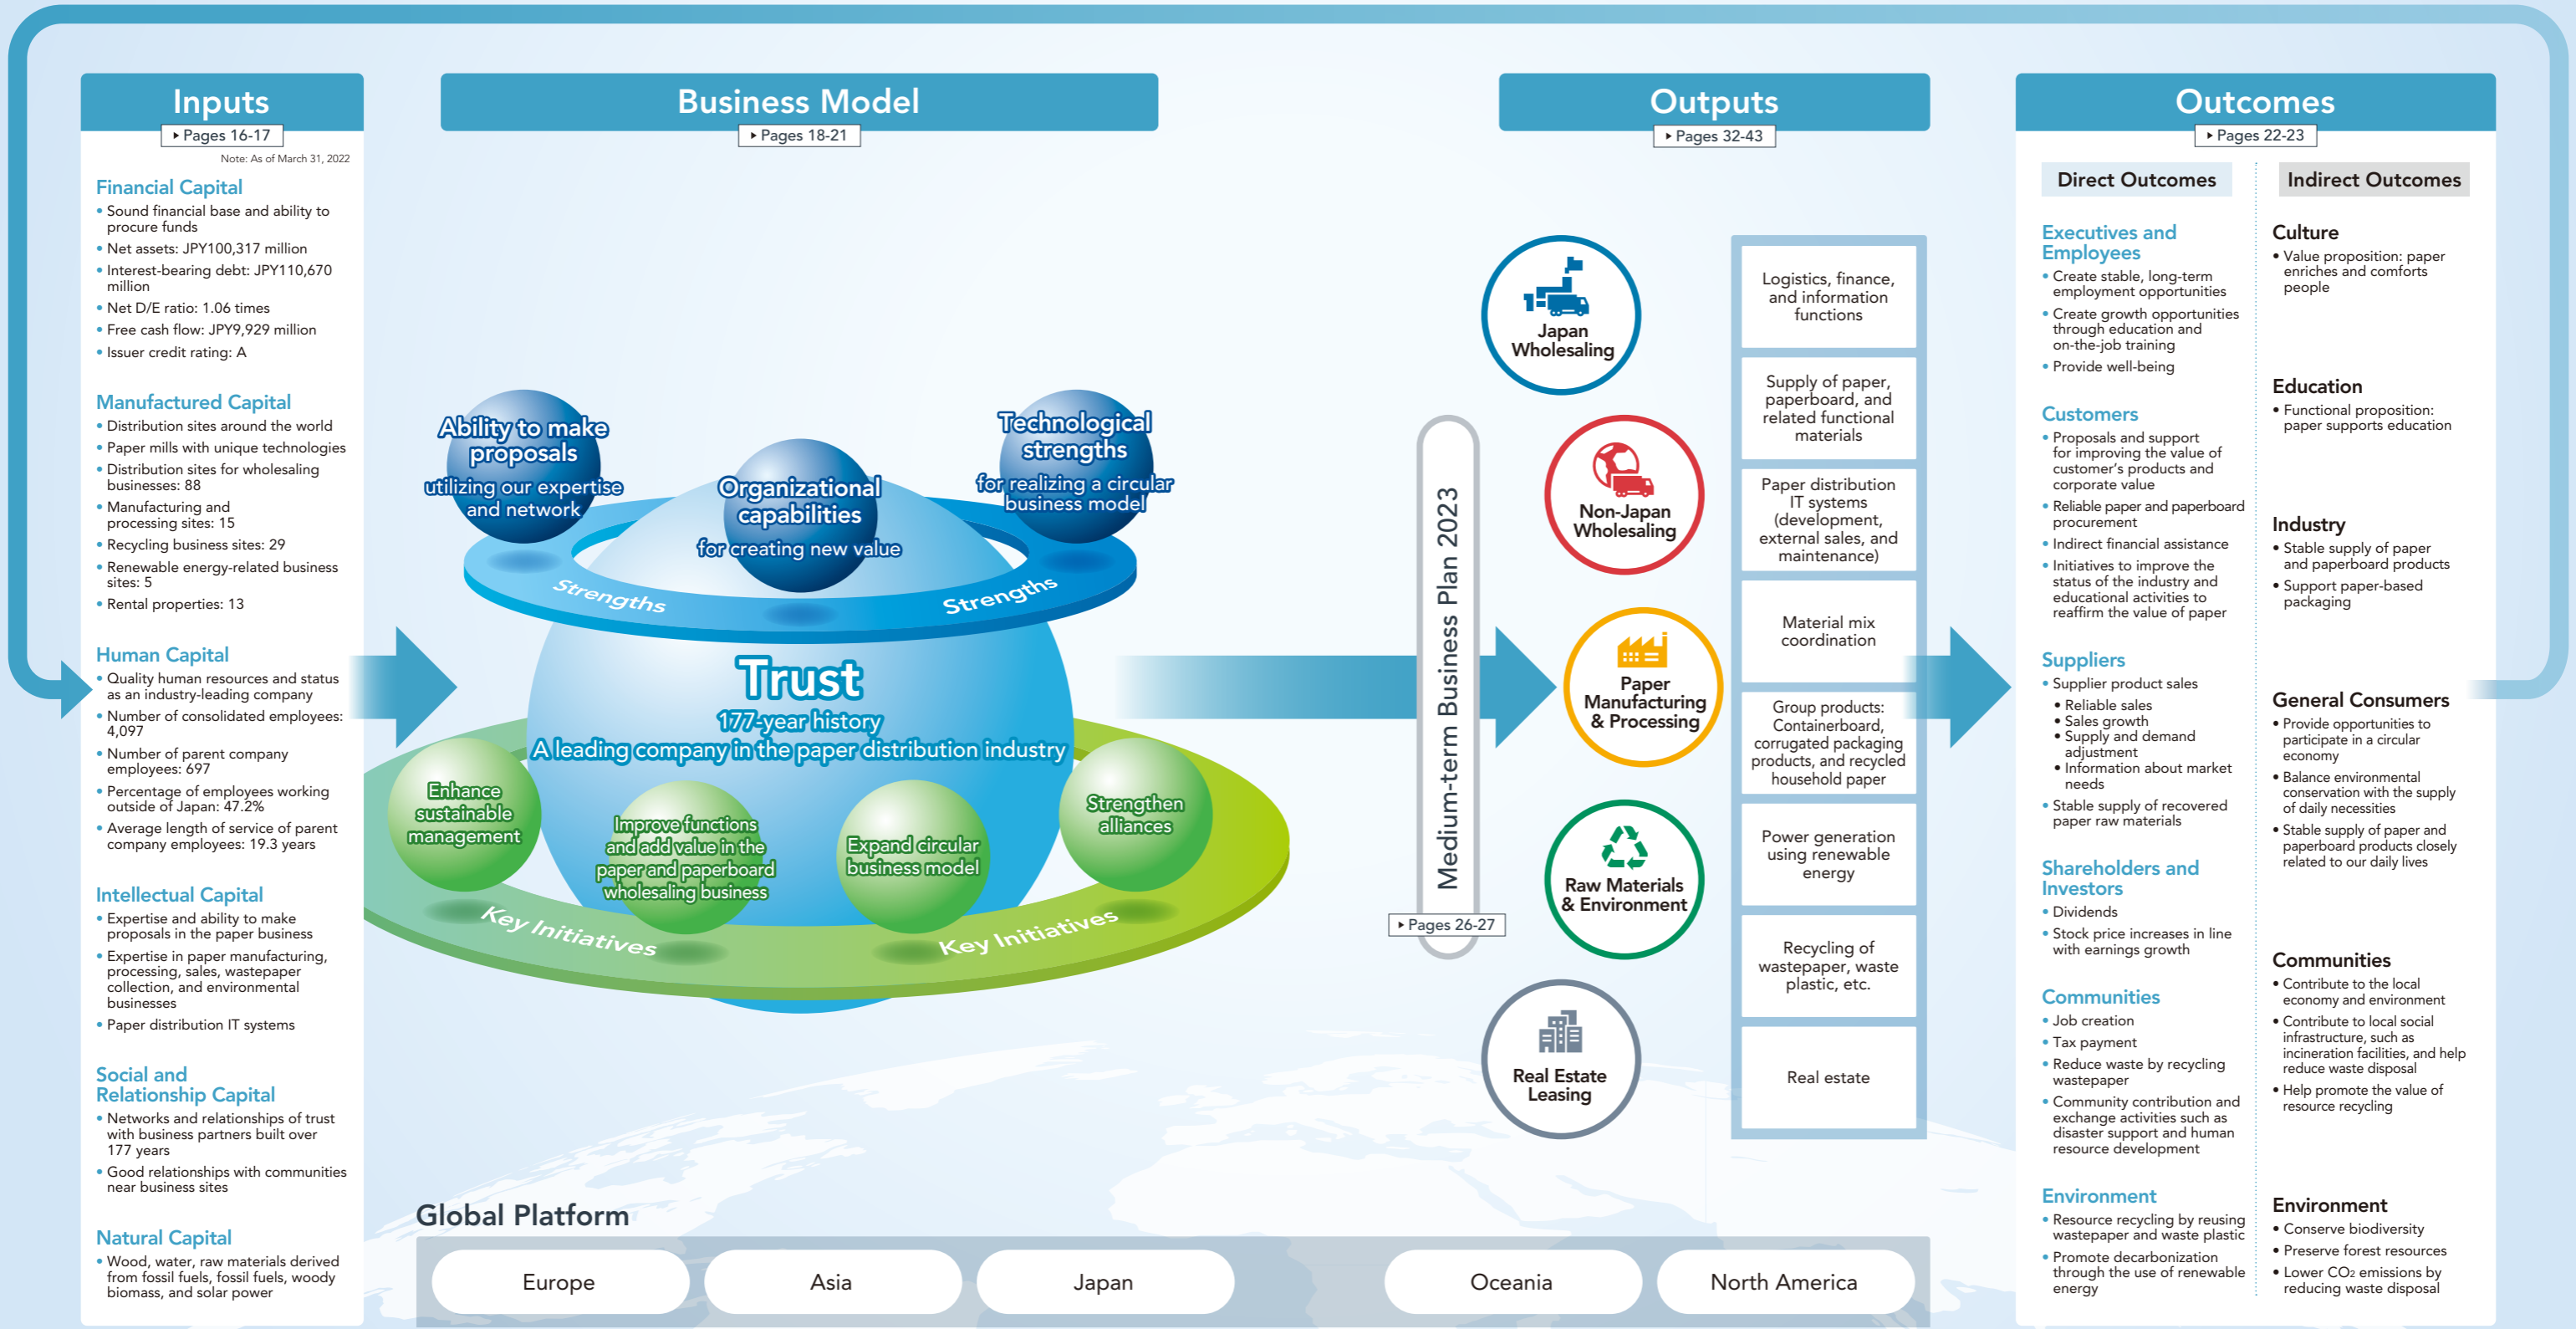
Inputs
Pages 16-17
Note: As of March 31, 2022

Financial Capital
• Sound financial base and ability to procure funds
• Net assets: JPY100,317 million
• Interest-bearing debt: JPY110,670 million
• Net D/E ratio: 1.06 times
• Free cash flow: JPY9,929 million
• Issuer credit rating: A

Manufactured Capital
• Distribution sites around the world
• Paper mills with unique technologies
• Distribution sites for wholesaling businesses: 88
• Manufacturing and processing sites: 15
• Recycling business sites: 29
• Renewable energy-related business sites: 5
• Rental properties: 13

Human Capital
• Quality human resources and status as an industry-leading company
• Number of consolidated employees: 4,097
• Number of parent company employees: 697
• Percentage of employees working outside of Japan: 47.2%
• Average length of service of parent company employees: 19.3 years

Intellectual Capital
• Expertise and ability to make proposals in the paper business
• Expertise in paper manufacturing, processing, sales, wastepaper collection, and environmental businesses
• Paper distribution IT systems

Social and Relationship Capital
• Networks and relationships of trust with business partners built over 177 years
• Good relationships with communities near business sites

Natural Capital
• Wood, water, raw materials derived from fossil fuels, fossil fuels, woody biomass, and solar power

Business Model
Pages 18-21

Ability to make proposals utilizing our expertise and network
Organizational capabilities for creating new value
Technological strengths for realizing a circular business model
Strengths
Strengths
Trust
177-year history
A leading company in the paper distribution industry
Enhance sustainable management
Improve functions and add value in the paper and paperboard wholesaling business
Expand circular business model
Strengthen alliances
Key Initiatives
Key Initiatives

Medium-term Business Plan 2023
Pages 26-27

Global Platform
Europe
Asia
Japan
Oceania
North America

Outputs
Pages 32-43

Japan Wholesaling
Non-Japan Wholesaling
Paper Manufacturing & Processing
Raw Materials & Environment
Real Estate Leasing

Logistics, finance, and information functions
Supply of paper, paperboard, and related functional materials
Paper distribution IT systems (development, external sales, and maintenance)
Material mix coordination
Group products: Containerboard, corrugated packaging products, and recycled household paper
Power generation using renewable energy
Recycling of wastepaper, waste plastic, etc.
Real estate

Outcomes
Pages 22-23

Direct Outcomes

Executives and Employees
• Create stable, long-term employment opportunities
• Create growth opportunities through education and on-the-job training
• Provide well-being

Customers
• Proposals and support for improving the value of customer's products and corporate value
• Reliable paper and paperboard procurement
• Indirect financial assistance
• Initiatives to improve the status of the industry and educational activities to reaffirm the value of paper

Suppliers
• Supplier product sales
• Reliable sales
• Sales growth
• Supply and demand adjustment
• Information about market needs
• Stable supply of recovered paper raw materials

Shareholders and Investors
• Dividends
• Stock price increases in line with earnings growth

Communities
• Job creation
• Tax payment
• Reduce waste by recycling wastepaper
• Community contribution and exchange activities such as disaster support and human resource development

Environment
• Resource recycling by reusing wastepaper and waste plastic
• Promote decarbonization through the use of renewable energy

Indirect Outcomes

Culture
• Value proposition: paper enriches and comforts people

Education
• Functional proposition: paper supports education

Industry
• Stable supply of paper and paperboard products
• Support paper-based packaging

General Consumers
• Provide opportunities to participate in a circular economy
• Balance environmental conservation with the supply of daily necessities
• Stable supply of paper and paperboard products closely related to our daily lives

Communities
• Contribute to the local economy and environment
• Contribute to local social infrastructure, such as incineration facilities, and help reduce waste disposal
• Help promote the value of resource recycling

Environment
• Conserve biodiversity
• Preserve forest resources
• Lower $CO_2$ emissions by reducing waste disposal